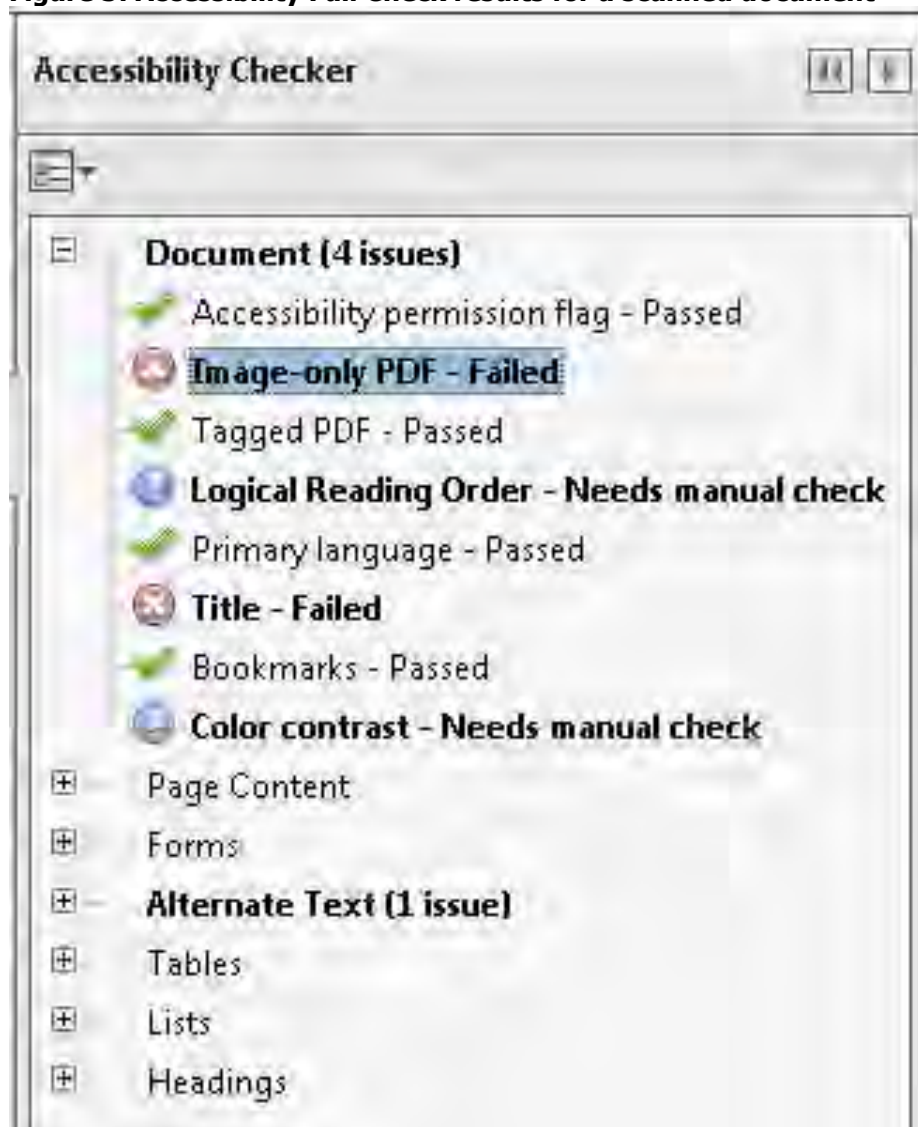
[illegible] Accessibility Full Check results for a scanned document

Accessibility Checker

Document (4 issues)
Accessibility permission flag - Passed
Image-only PDF - Failed
Tagged PDF - Passed
Logical Reading Order - Needs manual check
Primary language - Passed
Title - Failed
Bookmarks - Passed
Color contrast - Needs manual check
Page Content
Forms
Alternate Text (1 issue)
Tables
Lists
Headings